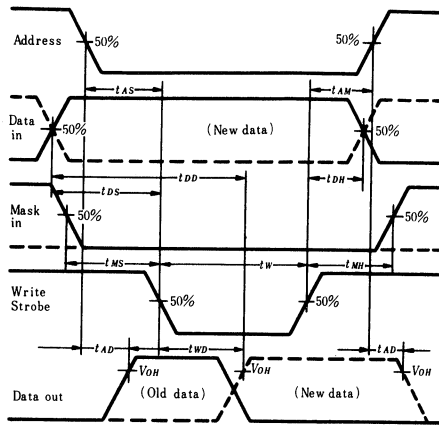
Address

50%

50%

$t_{AS}$

$t_{AH}$

Data in

50%

(New data)

50%

$t_{DS}$

$t_{DD}$

$t_{DH}$

Mask in

50%

50%

$t_{MS}$

$t_{W}$

$t_{MH}$

Write Strobe

50%

50%

$t_{AD}$

$t_{WD}$

$t_{AD}$

$V_{OH}$

$V_{OH}$

$V_{OH}$

Data out

(Old data)

(New data)